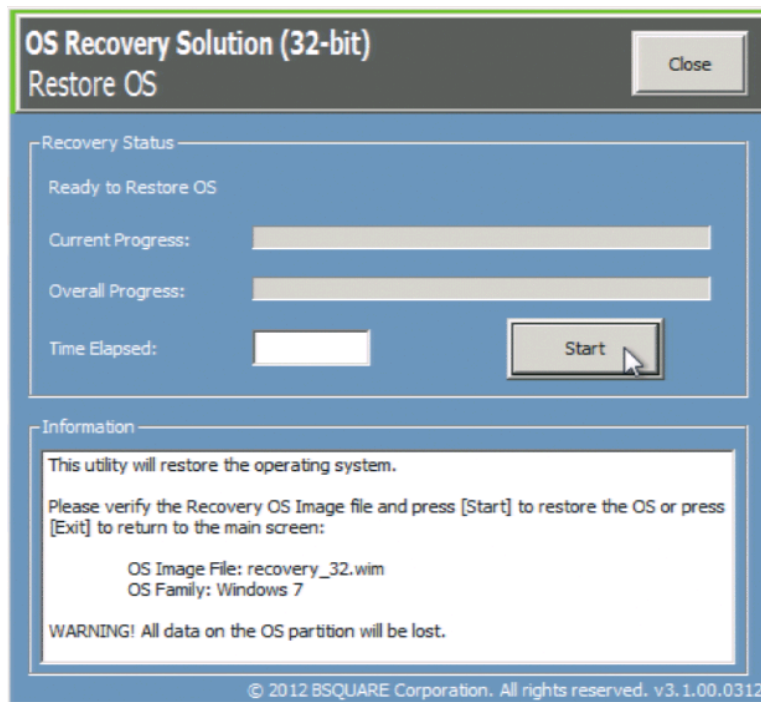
OS Recovery Solution (32-bit)
Restore OS

Close

Recovery Status

Ready to Restore OS

Current Progress:

Overall Progress:

Time Elapsed:

Start

Information

This utility will restore the operating system.

Please verify the Recovery OS Image file and press [Start] to restore the OS or press [Exit] to return to the main screen:

OS Image File: recovery_32.wim
OS Family: Windows 7

WARNING! All data on the OS partition will be lost.

© 2012 BSQUARE Corporation. All rights reserved. v3.1.00.0312